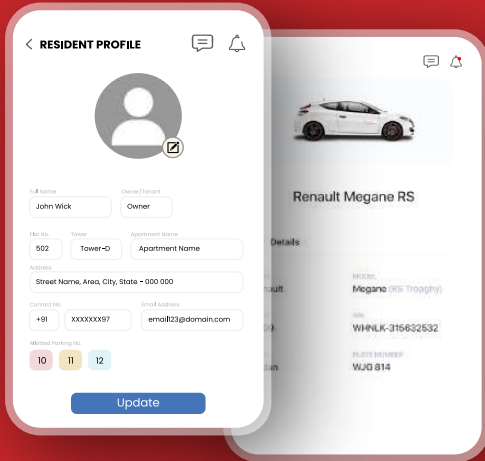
RESIDENT PROFILE

Full Name
John Wick

Owner/Tenant
Owner

Flat No.
502

Tower
Tower-D

Apartment Name
Apartment Name

Address
Street Name, Area, City, State - 000 000

Contact No.
+91

XXXXXXX97

Email Address
email123@domain.com

Allotted Parking No.
10
11
12

Update

Renault Megane RS

Details

Model
Megane (RS Trophy)

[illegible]
WHNLK-315632532

PLATE NUMBER
WJG 814

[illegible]ult

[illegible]

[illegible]dan